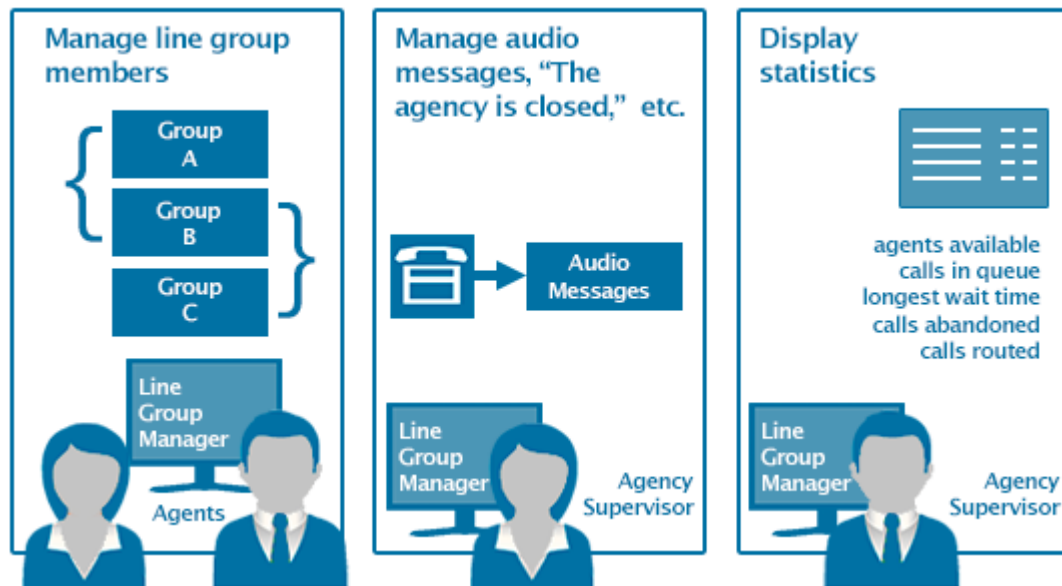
Manage line group members

Group A

Group B

Group C

Line Group Manager

Agents

Manage audio messages, "The agency is closed," etc.

Audio Messages

Line Group Manager

Agency Supervisor

Display statistics

agents available
calls in queue
longest wait time
calls abandoned
calls routed

Line Group Manager

Agency Supervisor